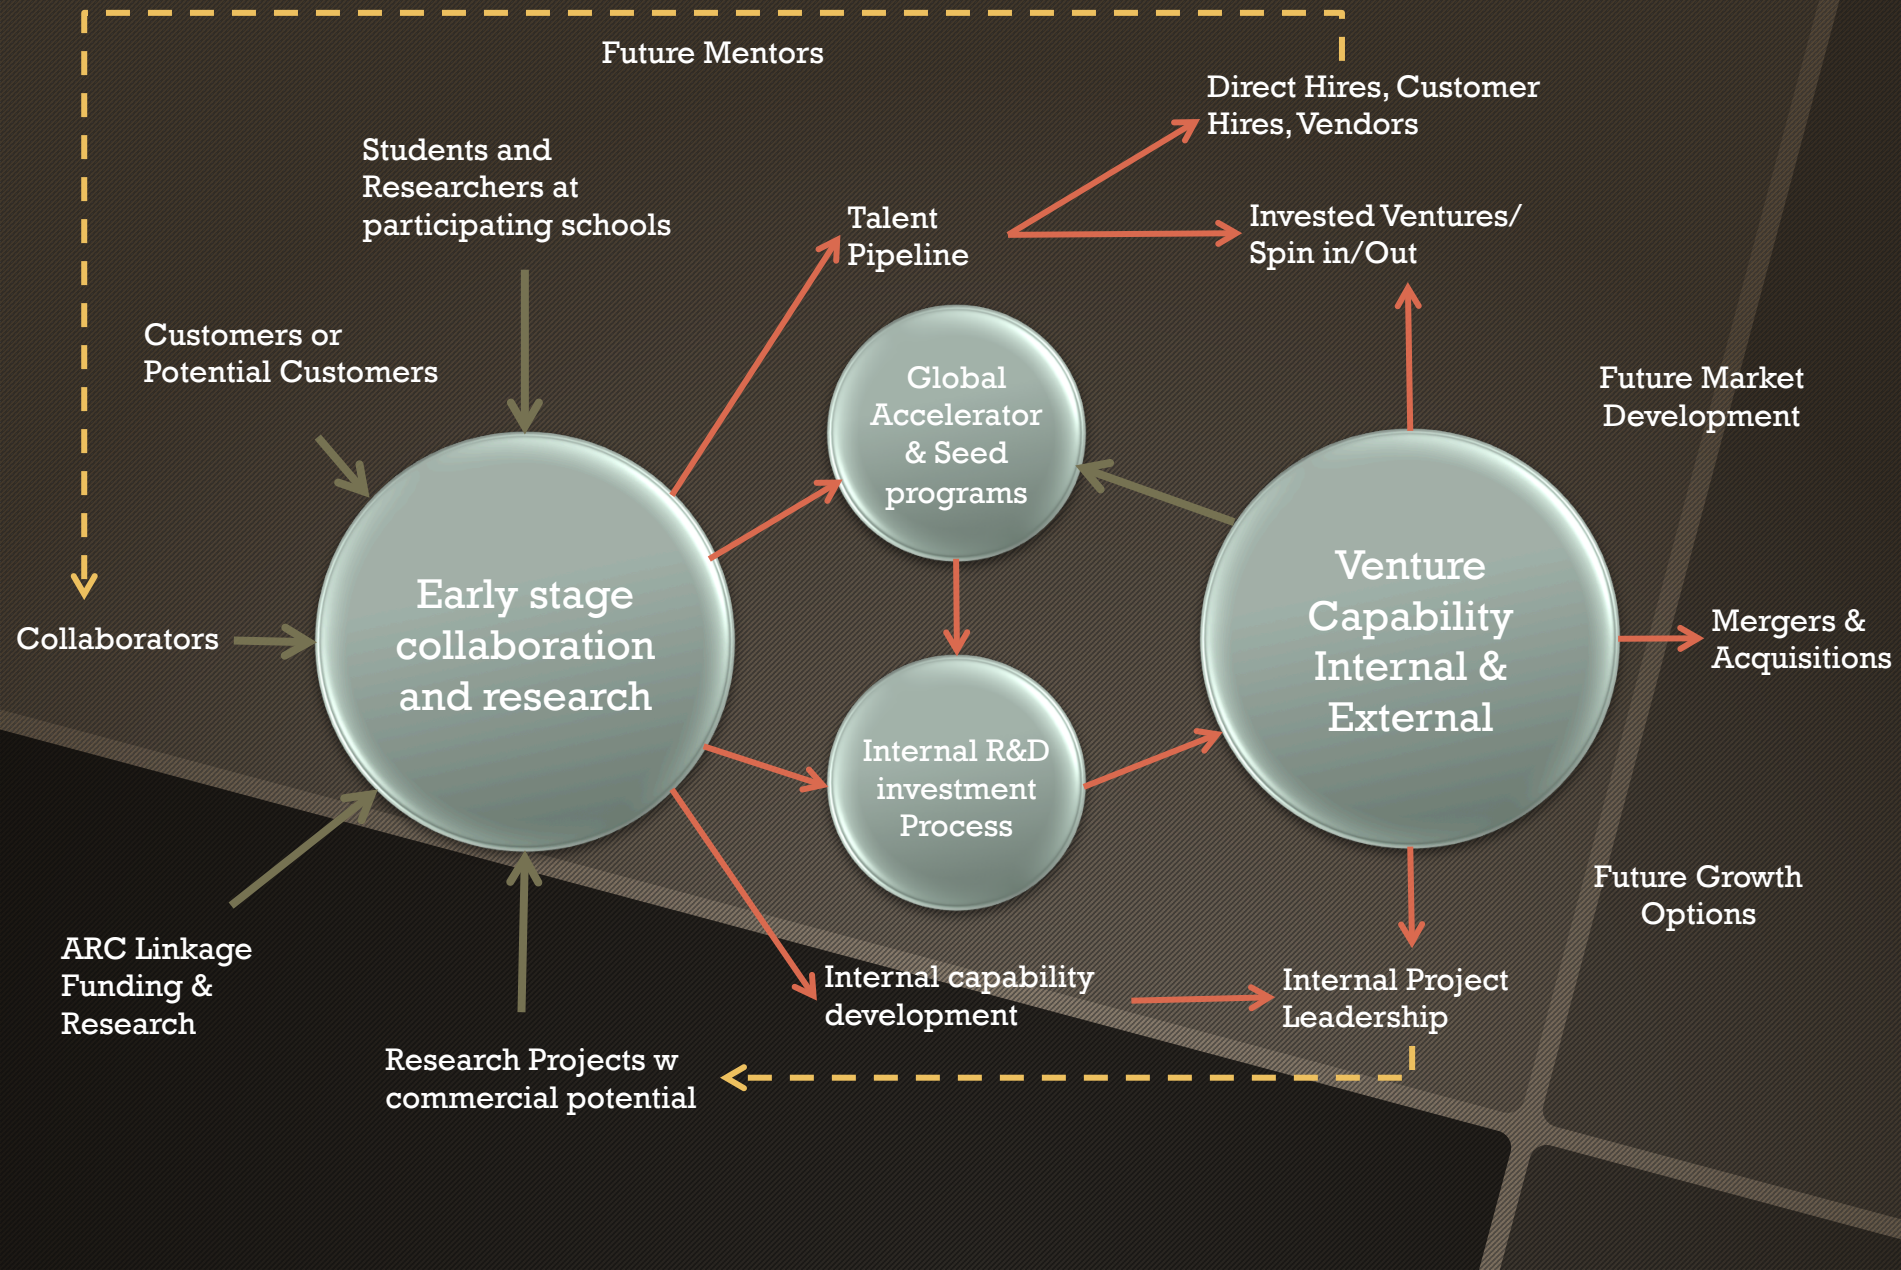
Future Mentors

Direct Hires, Customer Hires, Vendors

Students and Researchers at participating schools

Talent Pipeline

Invested Ventures/ Spin in/Out

Customers or Potential Customers

Global Accelerator & Seed programs

Future Market Development

Collaborators

Early stage collaboration and research

Venture Capability Internal & External

Mergers & Acquisitions

Internal R&D investment Process

Future Growth Options

ARC Linkage Funding & Research

Internal capability development

Internal Project Leadership

Research Projects w commercial potential